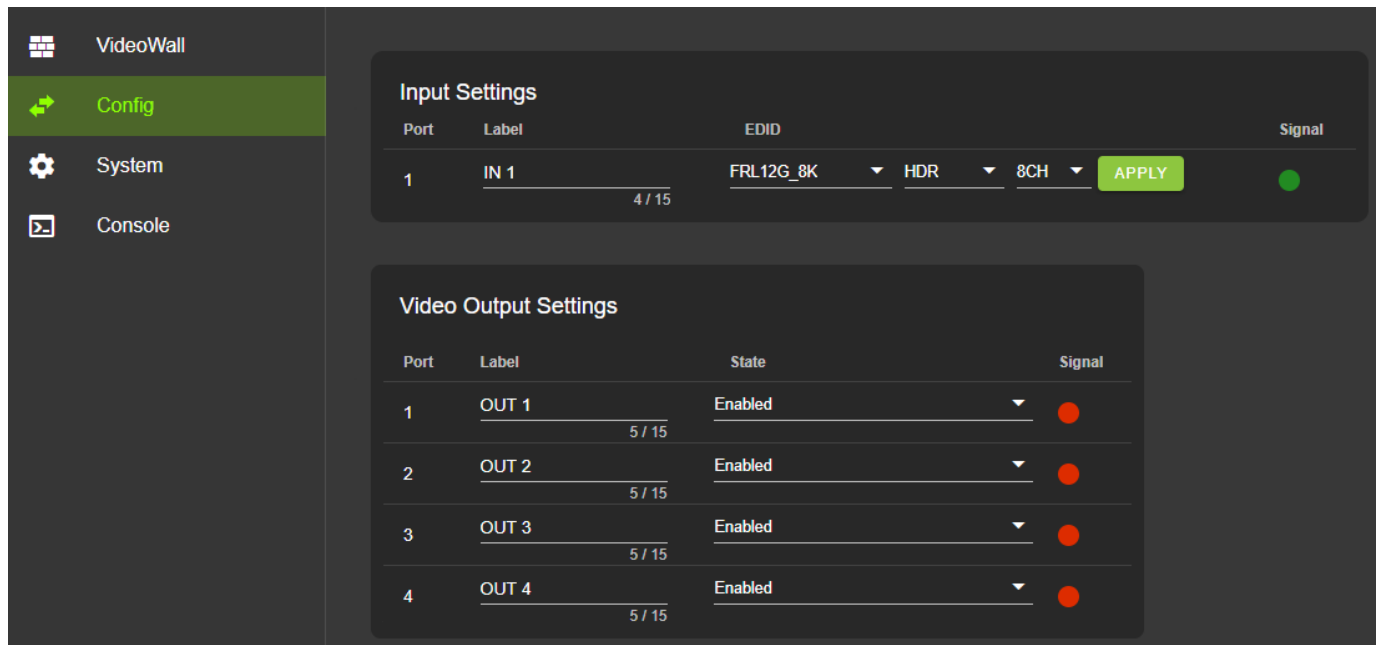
VideoWall
Config
System
Console

Input Settings

| Port | Label | EDID | | | | Signal |
|---|---|---|---|---|---|---|
| 1 | IN 1 4 / 15 | FRL12G_8K | HDR | 8CH | APPLY | |

Video Output Settings

| Port | Label | State | Signal |
|---|---|---|---|
| 1 | OUT 1 5 / 15 | Enabled | |
| 2 | OUT 2 5 / 15 | Enabled | |
| 3 | OUT 3 5 / 15 | Enabled | |
| 4 | OUT 4 5 / 15 | Enabled | |